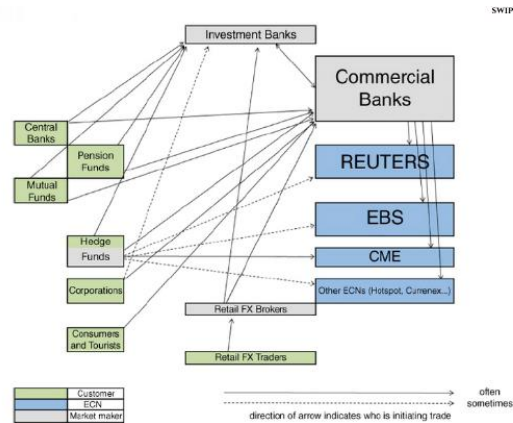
SWIP

Investment Banks

Commercial Banks

Central Banks

Pension Funds

Mutual Funds

REUTERS

EBS

Hedge Funds

CME

Corporations

Other ECNs (Hotspot, Currenex...)

Retail FX Brokers

Consumers and Tourists

Retail FX Traders

Customer
ECN
Market maker

often
sometimes
direction of arrow indicates who is initiating trade